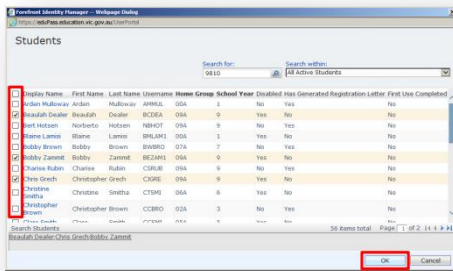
Forefront Identity Manager -- Webpage Dialog

https://eduPass.education.vic.gov.au/UserPortal

Students

Search for:
9810

Search within:
All Active Students

| | Display Name | First Name | Last Name | Username | Home Group | School Year | Disabled | Has Generated Registration Letter | First Use Completed |
|---|---|---|---|---|---|---|---|---|---|
| | Ardan Mulloway | Ardan | Mulloway | AMMUL | 00A | 1 | No | Yes | No |
| ☑ | Beaulah Dealer | Beaulah | Dealer | BCDEA | 09A | 9 | Yes | No | No |
| | Bert Hotsen | Norberto | Hotsen | NBHOT | 09A | 9 | Yes | Yes | No |
| | Blaine Lamis | Blaine | Lamis | BMLAM1 | 00A | 1 | No | Yes | No |
| | Bobby Brown | Bobby | Brown | BWBRO | 07A | 7 | No | Yes | No |
| ☑ | Bobby Zammit | Bobby | Zammit | BEZAM1 | 09A | 9 | Yes | No | No |
| | Charise Rubin | Charise | Rubin | CSRUB | 09A | 9 | Yes | No | No |
| ☑ | Chris Grech | Christopher | Grech | CIGRE | 09A | 9 | Yes | No | No |
| | Christine Smitha | Christine | Smitha | CTSMI | 06A | 6 | Yes | No | No |
| | Christopher Brown | Christopher | Brown | CCBRO | 02A | 3 | Yes | No | No |
| | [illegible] | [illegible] | Smith | CCSMI | 01A | 1 | Yes | No | No |

Search Students
36 items total  Page 1 of 2

Beaulah Dealer;Chris Grech;Bobby Zammit

OK
Cancel